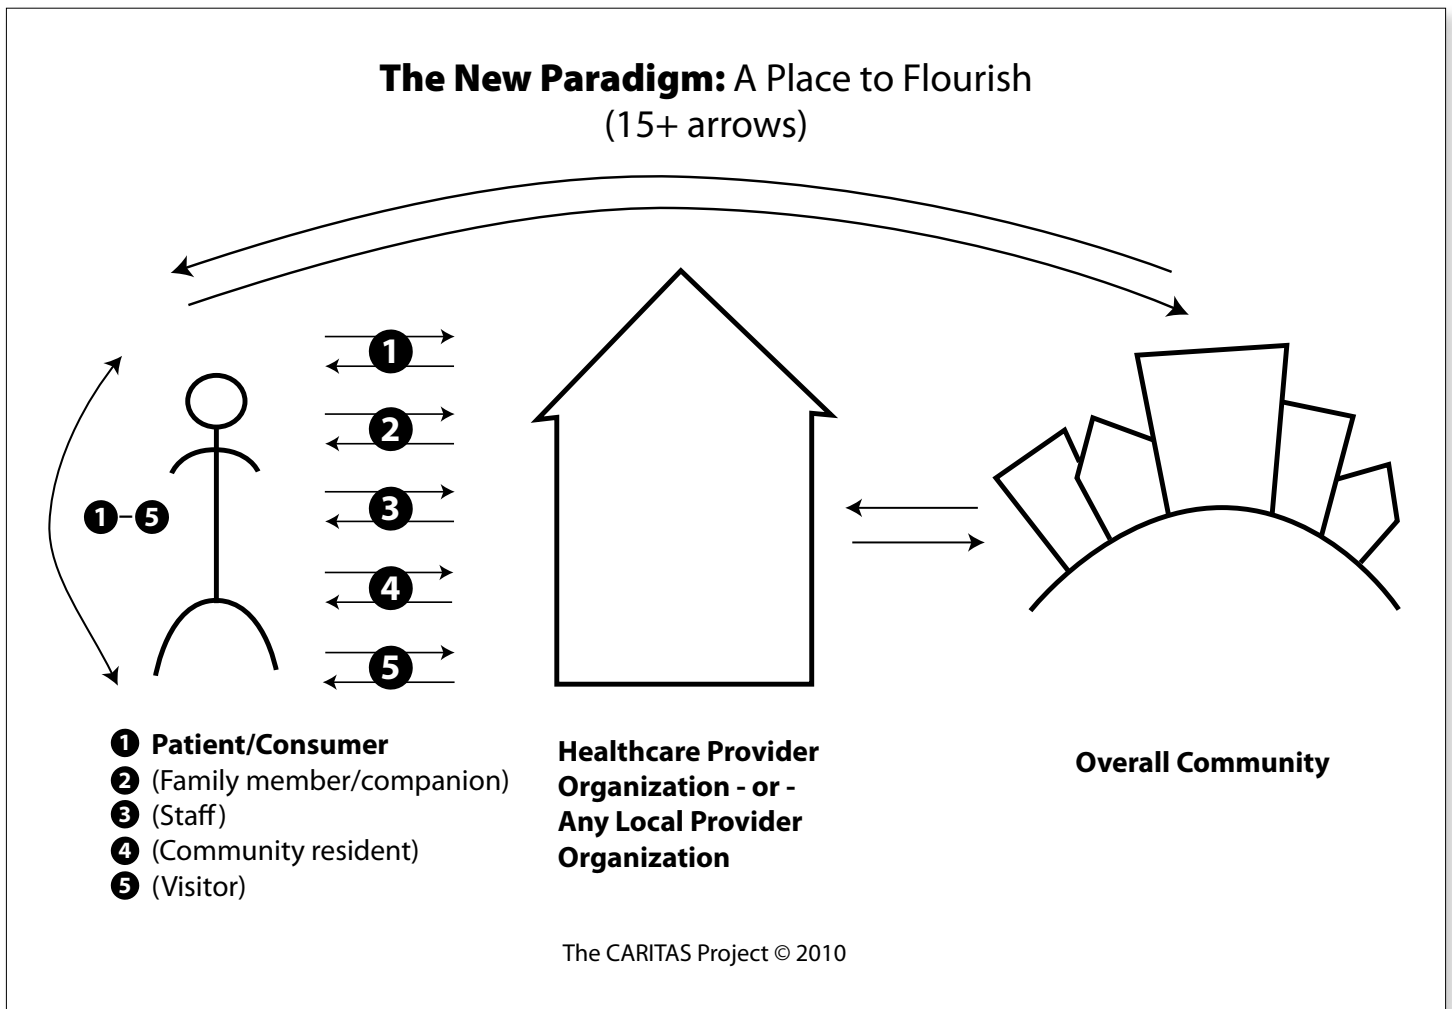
**The New Paradigm:** A Place to Flourish
(15+ arrows)

1
2
3
4
5

1–5

1 **Patient/Consumer**
2 (Family member/companion)
3 (Staff)
4 (Community resident)
5 (Visitor)

**Healthcare Provider Organization - or - Any Local Provider Organization**

**Overall Community**

The CARITAS Project © 2010